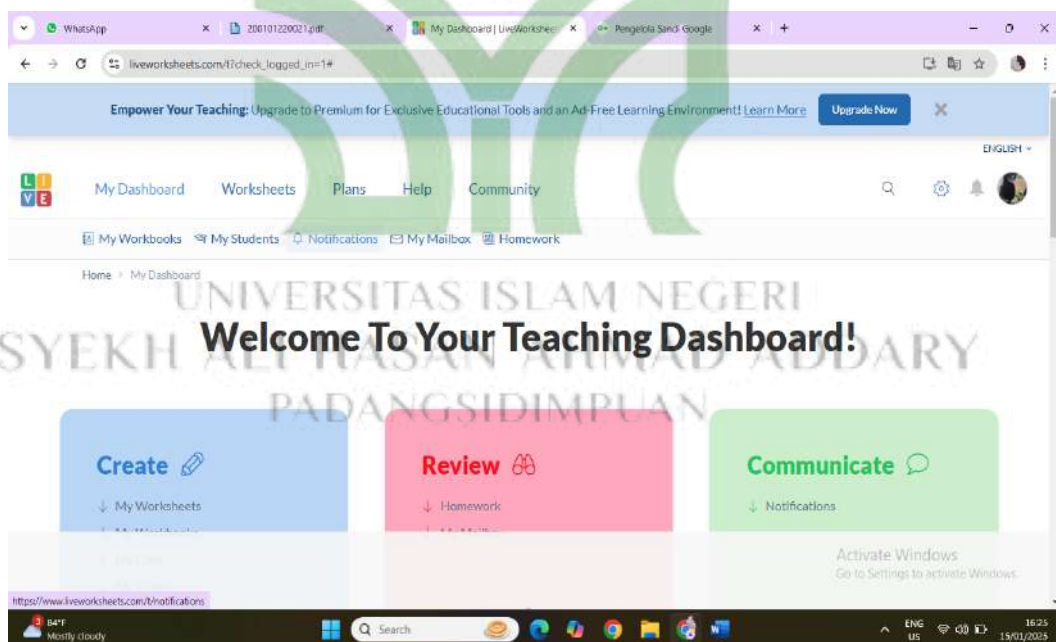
WhatsApp
2001012200021.pdf
My Dashboard | LiveWorksheets
Pengelola Sandi Google

liveworksheets.com/?check_logged_in=1#

Empower Your Teaching: Upgrade to Premium for Exclusive Educational Tools and an Ad-Free Learning Environment! Learn More
Upgrade Now

ENGLISH

L I V E

My Dashboard Worksheets Plans Help Community

My Workbooks My Students Notifications My Mailbox Homework

Home > My Dashboard

UNIVERSITAS ISLAM NEGERI
SYEKH ALI HASAN AHMAD ADDARY
PADANGSIDIMPUAN

Welcome To Your Teaching Dashboard!

Create
↓ My Worksheets
↓ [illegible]

Review
↓ Homework
↓ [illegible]

Communicate
↓ Notifications

Activate Windows
Go to Settings to activate Windows.

https://www.liveworksheets.com/t/notifications

84°F
Mostly cloudy
Search
ENG US
16:25
15/01/2025